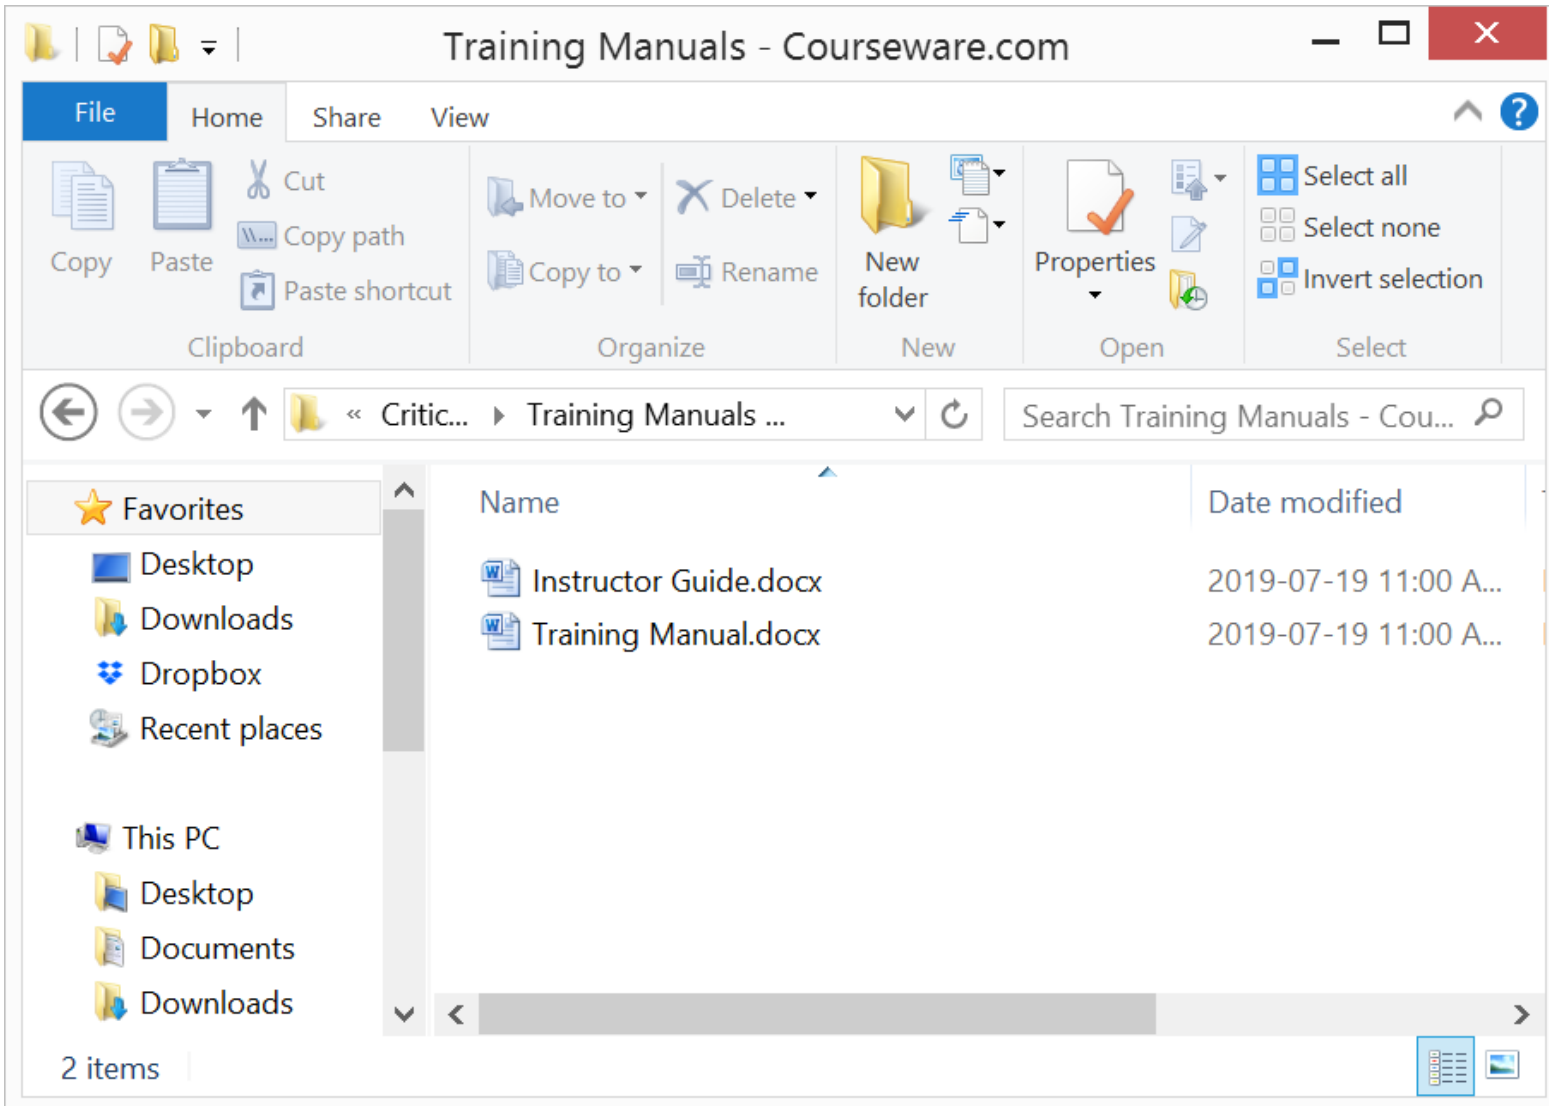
Training Manuals - Courseware.com

File Home Share View

Copy Paste Cut Copy path Paste shortcut
Clipboard

Move to Copy to Delete Rename
Organize

New folder
New

Properties
Open

Select all Select none Invert selection
Select

« Critic... Training Manuals ...

Search Training Manuals - Cou...

Favorites
Desktop
Downloads
Dropbox
Recent places

This PC
Desktop
Documents
Downloads

| Name | Date modified |
|---|---|
| Instructor Guide.docx | 2019-07-19 11:00 A... |
| Training Manual.docx | 2019-07-19 11:00 A... |

2 items